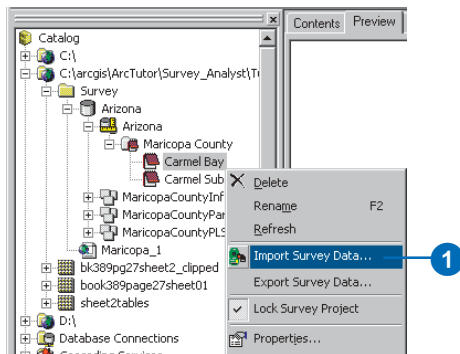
Contents Preview

Catalog
C:\
C:\arcgis\ArcTutor\Survey_Analyst\T
Survey
Arizona
Arizona
Maricopa County
Carmel Bay
Carmel Sub
MaricopaCountyInf
MaricopaCountyPar
MaricopaCountyPLS
Maricopa_1
bk389pg27sheet2_clipped
book389page27sheet01
sheet2tables
D:\
Database Connections

Delete
Rename F2
Refresh
Import Survey Data...
Export Survey Data...
Lock Survey Project
Properties...

1